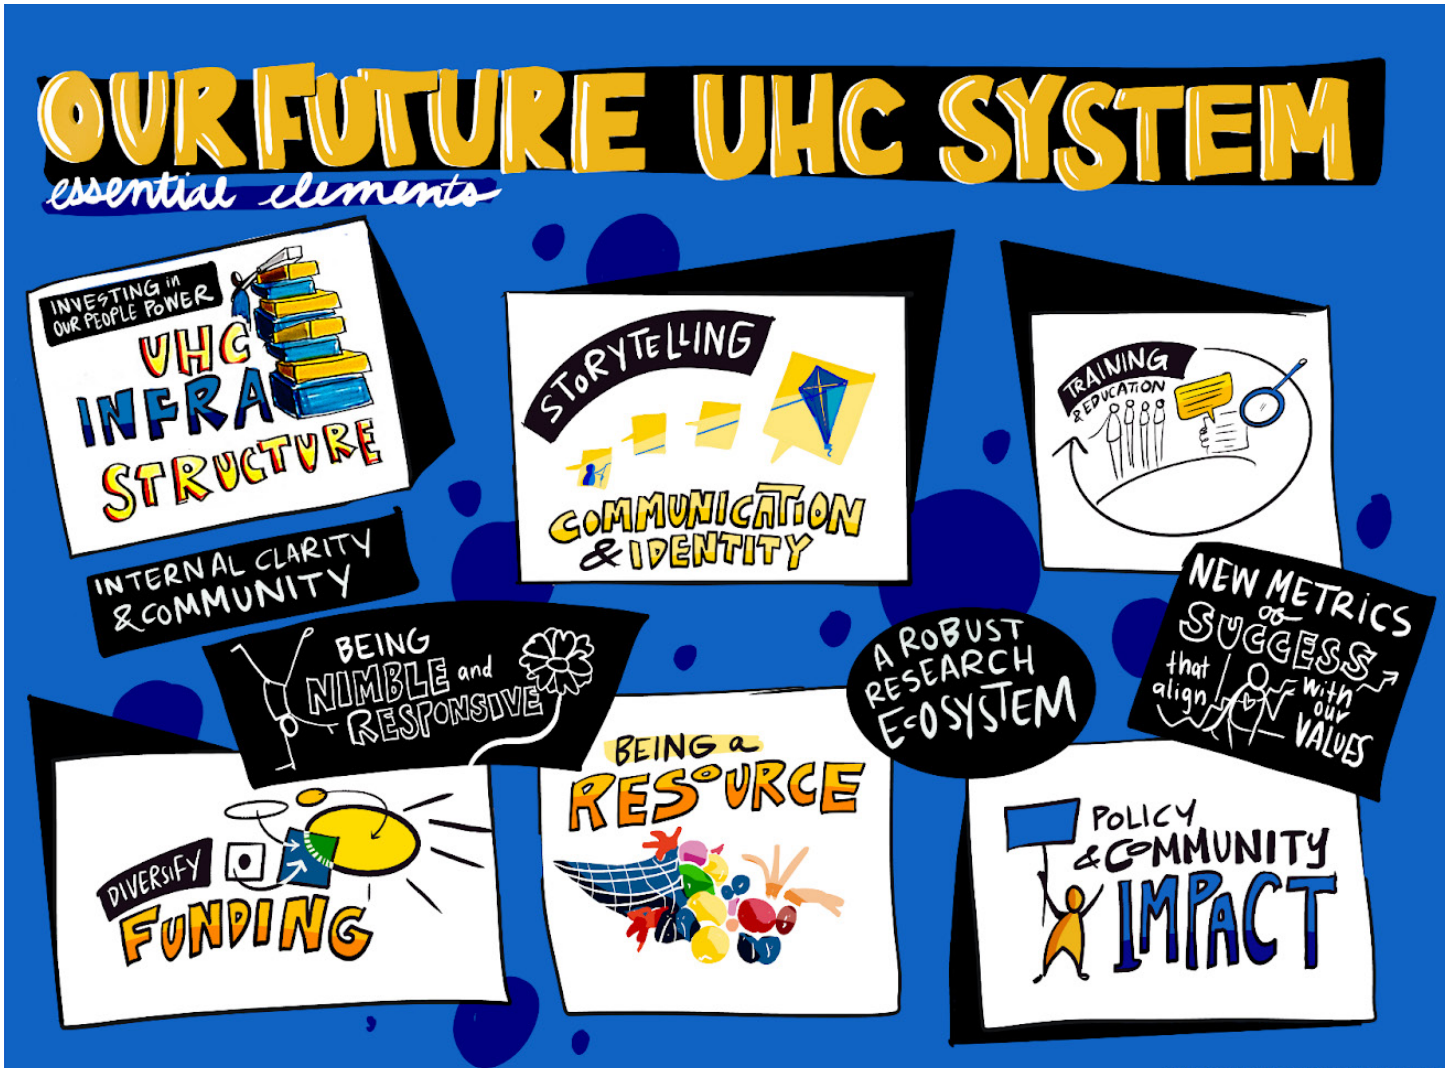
OUR FUTURE UHC SYSTEM
essential elements

INVESTING in OUR PEOPLE POWER
UHC INFRASTRUCTURE

STORYTELLING
COMMUNICATION & IDENTITY

TRAINING & EDUCATION

INTERNAL CLARITY & COMMUNITY

BEING NIMBLE and RESPONSIVE

A ROBUST RESEARCH ECOSYSTEM

NEW METRICS of SUCCESS that align with our VALUES

DIVERSIFY FUNDING

BEING a RESOURCE

POLICY & COMMUNITY IMPACT